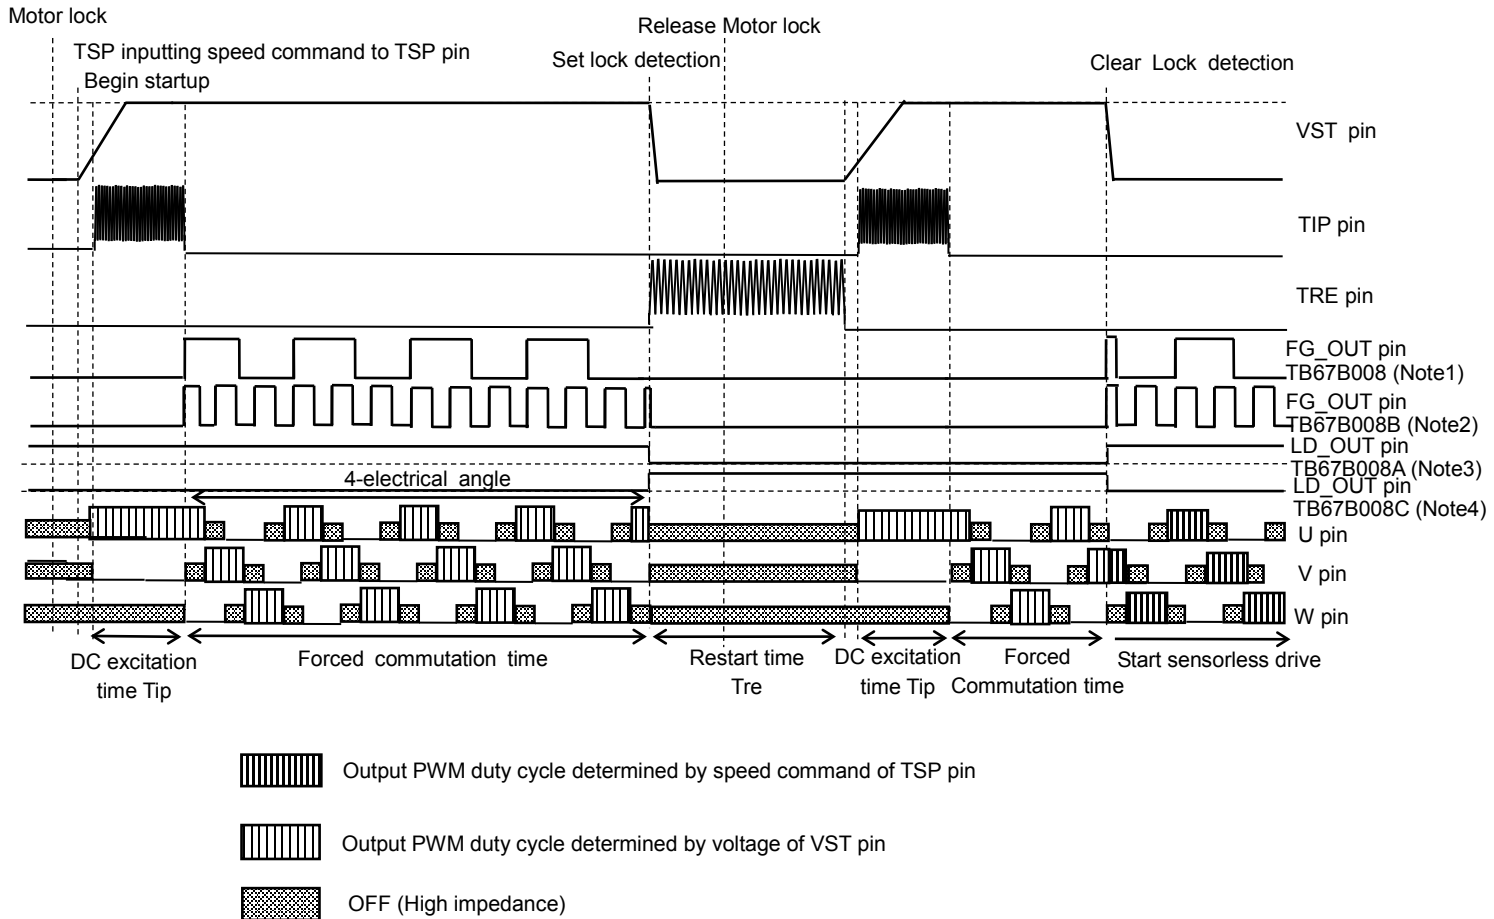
Motor lock

TSP inputting speed command to TSP pin

Begin startup

Release Motor lock

Set lock detection

Clear Lock detection

VST pin

TIP pin

TRE pin

FG_OUT pin
TB67B008 (Note1)

FG_OUT pin
TB67B008B (Note2)

LD_OUT pin
TB67B008A (Note3)

4-electrical angle

LD_OUT pin
TB67B008C (Note4)

U pin

V pin

W pin

DC excitation time Tip

Forced commutation time

Restart time Tre

DC excitation time Tip

Forced Commutation time

Start sensorless drive

Output PWM duty cycle determined by speed command of TSP pin

Output PWM duty cycle determined by voltage of VST pin

OFF (High impedance)